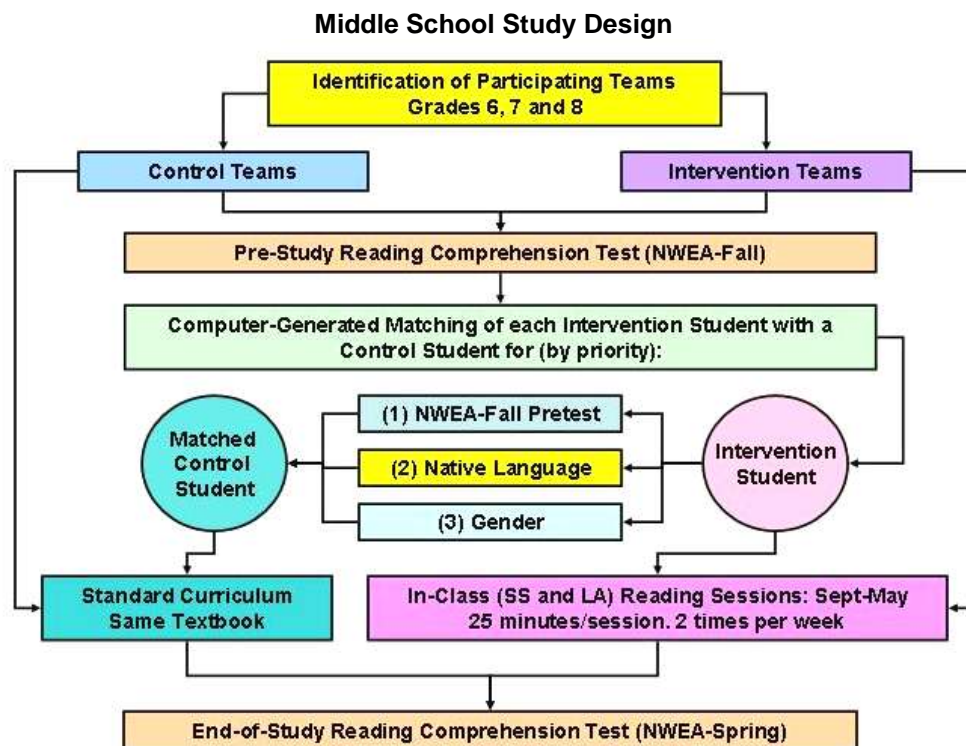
Middle School Study Design

Identification of Participating Teams
Grades 6, 7 and 8

Control Teams

Intervention Teams

Pre-Study Reading Comprehension Test (NWEA-Fall)

Computer-Generated Matching of each Intervention Student with a Control Student for (by priority):

Matched Control Student

(1) NWEA-Fall Pretest

(2) Native Language

(3) Gender

Intervention Student

Standard Curriculum
Same Textbook

In-Class (SS and LA) Reading Sessions: Sept-May
25 minutes/session. 2 times per week

End-of-Study Reading Comprehension Test (NWEA-Spring)